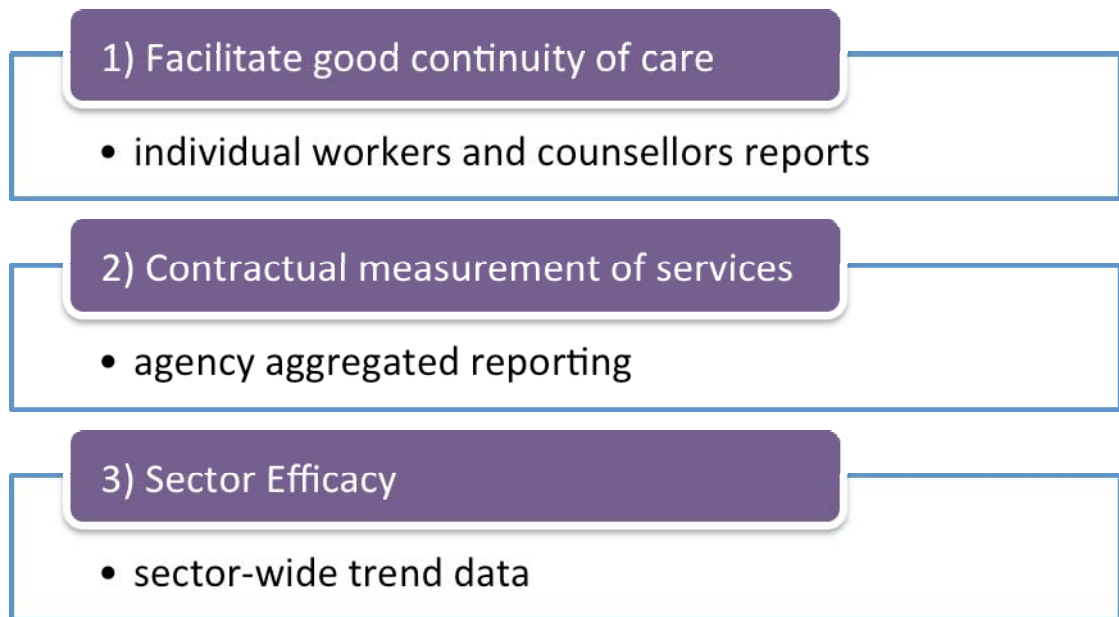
1) Facilitate good continuity of care

• individual workers and counsellors reports

2) Contractual measurement of services

• agency aggregated reporting

3) Sector Efficacy

• sector-wide trend data